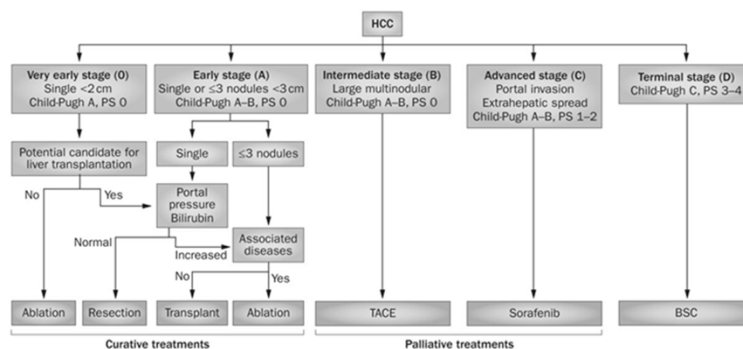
HCC

Very early stage (0)
Single <2 cm
Child-Pugh A, PS 0

Early stage (A)
Single or ≤3 nodules <3 cm
Child-Pugh A–B, PS 0

Intermediate stage (B)
Large multinodular
Child-Pugh A–B, PS 0

Advanced stage (C)
Portal invasion
Extrahepatic spread
Child-Pugh A–B, PS 1–2

Terminal stage (D)
Child-Pugh C, PS 3–4

Potential candidate for liver transplantation

Single

≤3 nodules

No

Yes

Portal pressure
Bilirubin

Normal

Increased

Associated diseases

No

Yes

Ablation

Resection

Transplant

Ablation

TACE

Sorafenib

BSC

Curative treatments

Palliative treatments